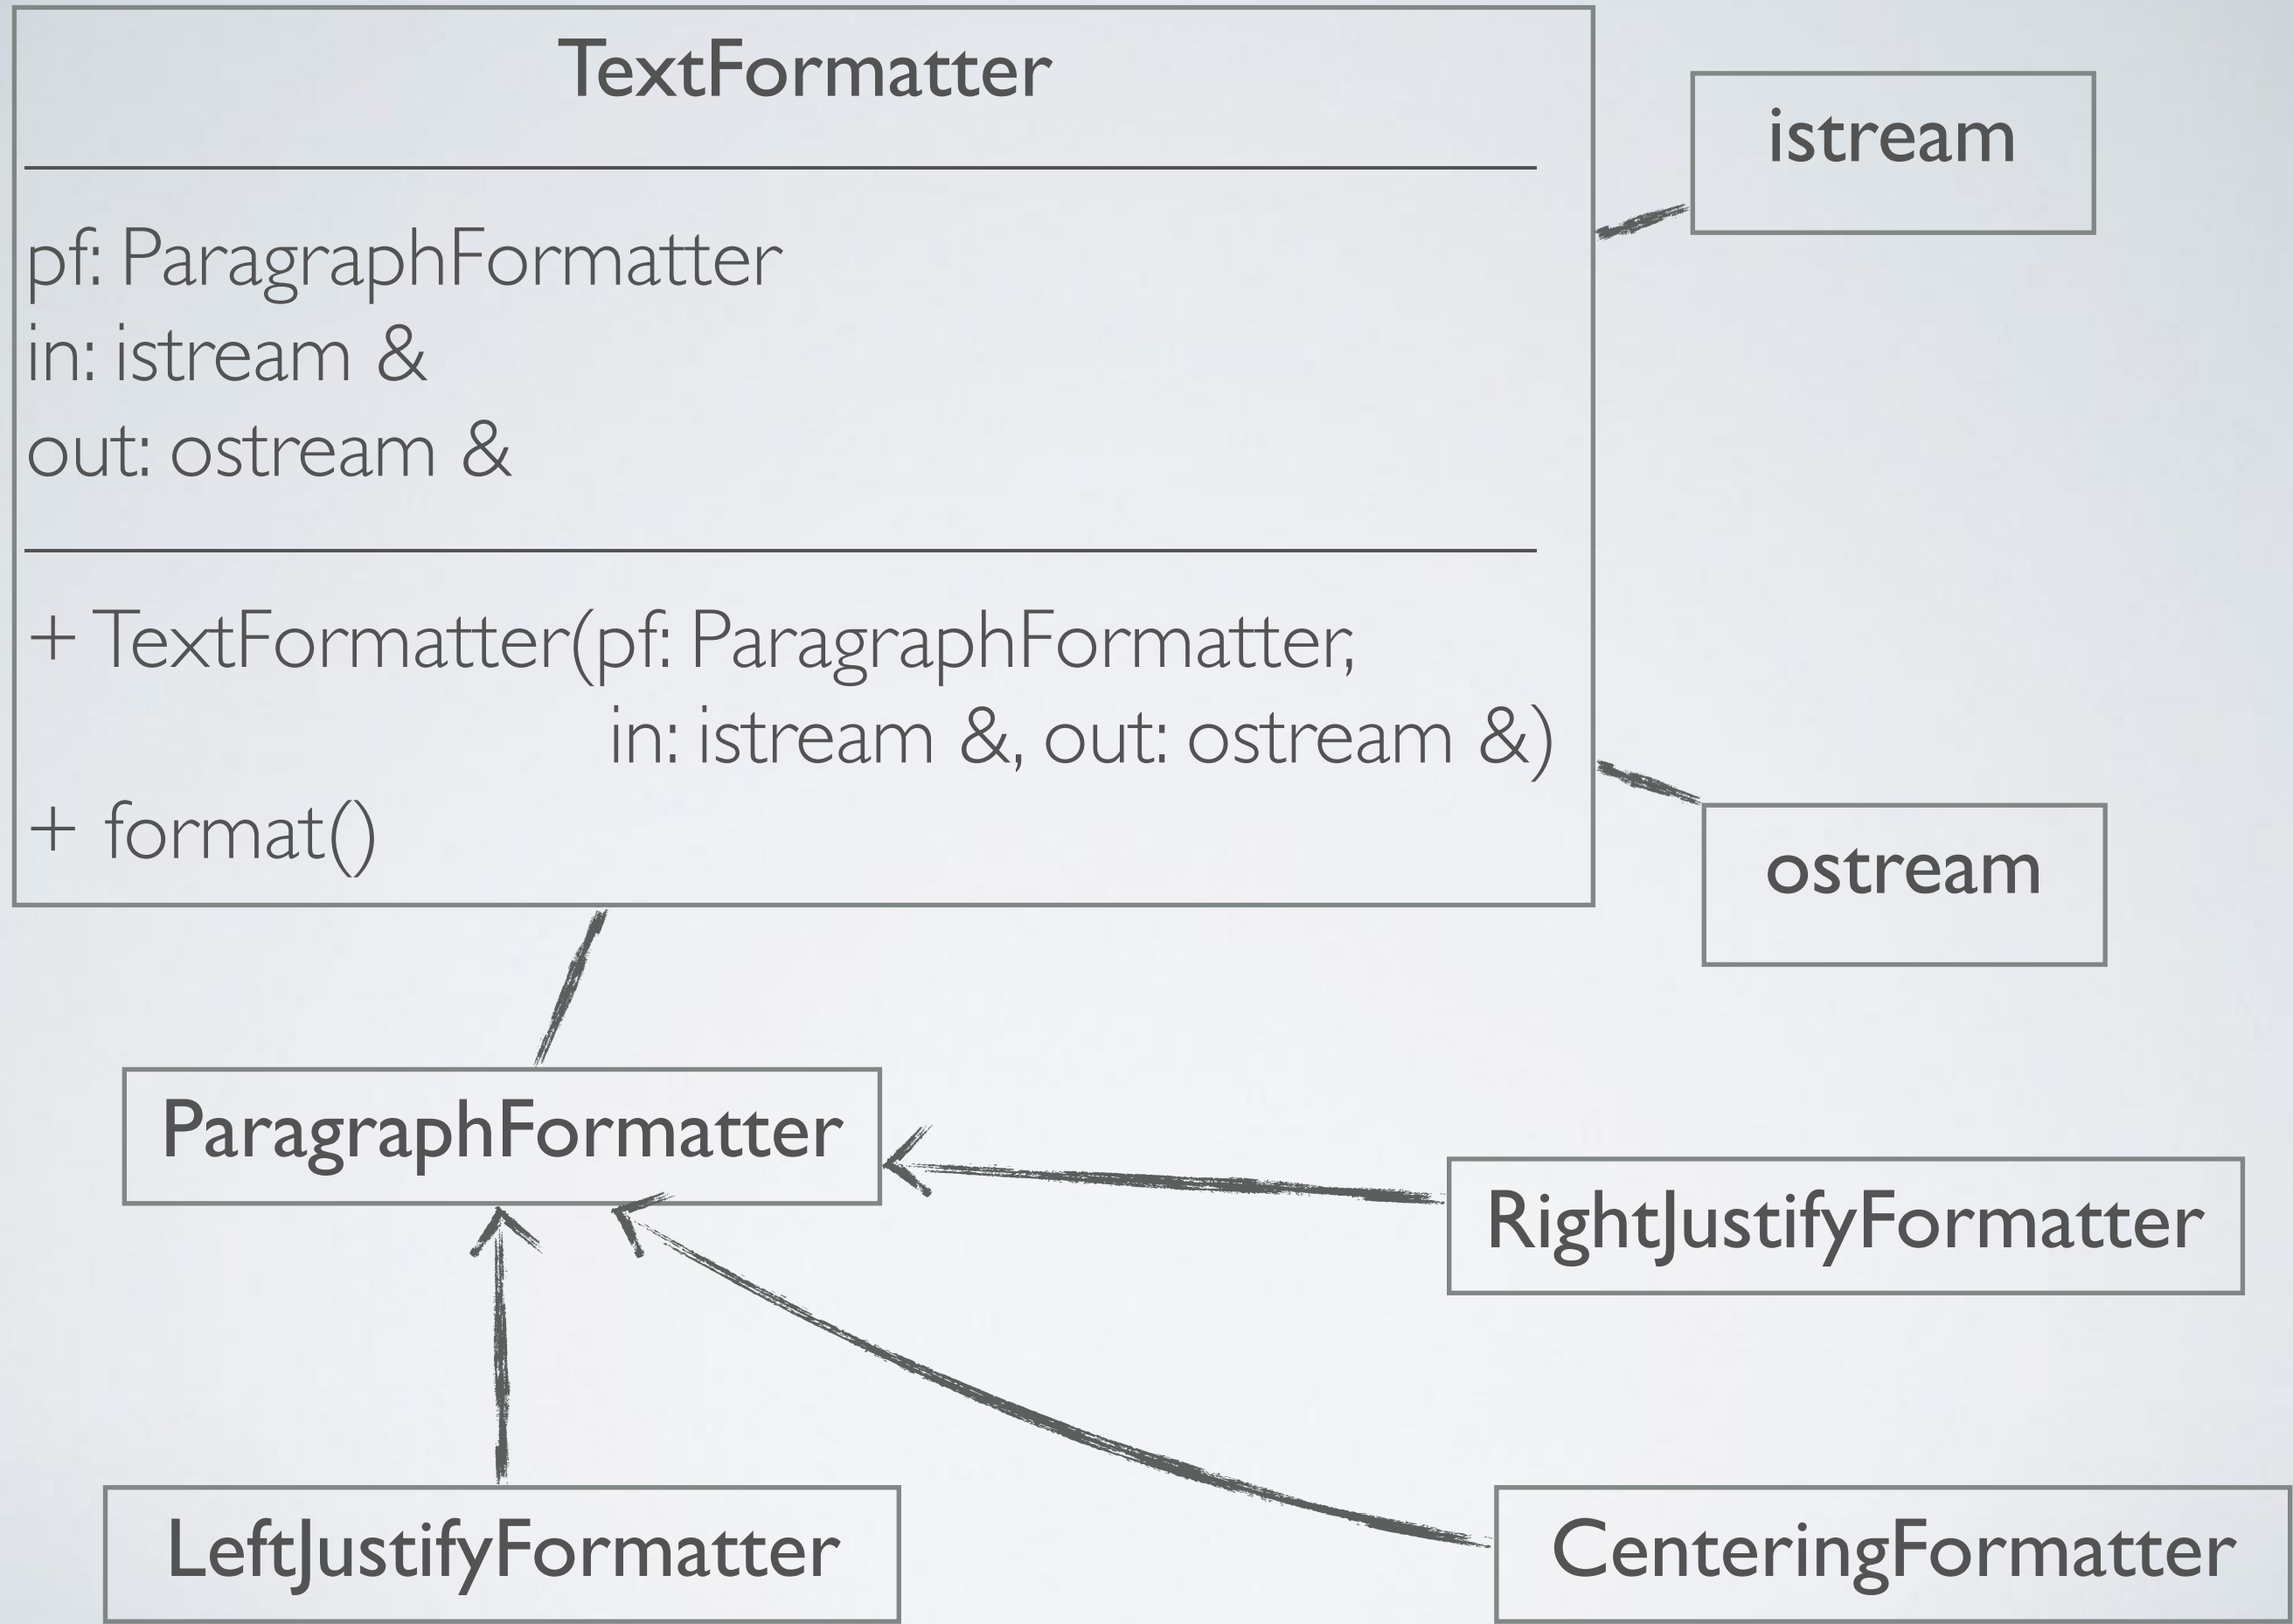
TextFormatter

pf: ParagraphFormatter
in: istream &
out: ostream &

+ TextFormatter(pf: ParagraphFormatter, in: istream &, out: ostream &)
+ format()

istream

ostream

ParagraphFormatter

RightJustifyFormatter

LeftJustifyFormatter

CenteringFormatter